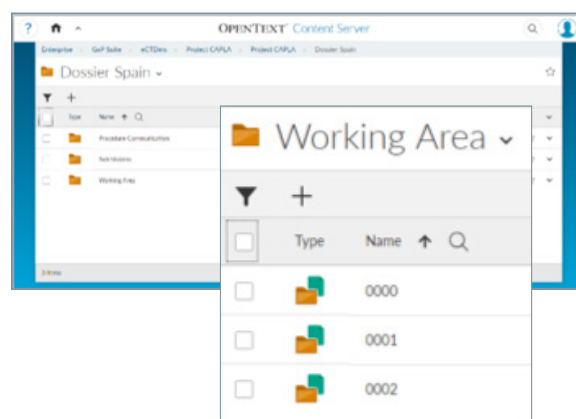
OPENTEXT™ Content Server

Enterprise > GxP Suite > eCTDnix > Project CAPLA > Project CAPLA > Dossier Spain

Dossier Spain

Type Name

Procedure Communication

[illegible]

Working Area

3 items

Working Area

Type Name

0000

0001

0002